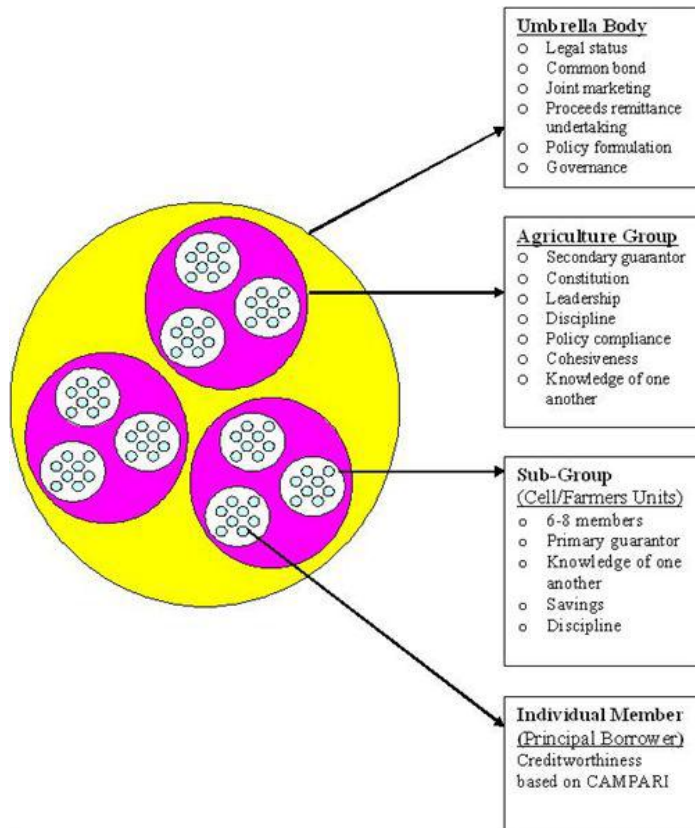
Umbrella Body
- Legal status
- Common bond
- Joint marketing
- Proceeds remittance undertaking
- Policy formulation
- Governance

Agriculture Group
- Secondary guarantor
- Constitution
- Leadership
- Discipline
- Policy compliance
- Cohesiveness
- Knowledge of one another

Sub-Group
(Cell/Farmers Units)
- 6-8 members
- Primary guarantor
- Knowledge of one another
- Savings
- Discipline

Individual Member
(Principal Borrower)
Creditworthiness based on CAMPARI